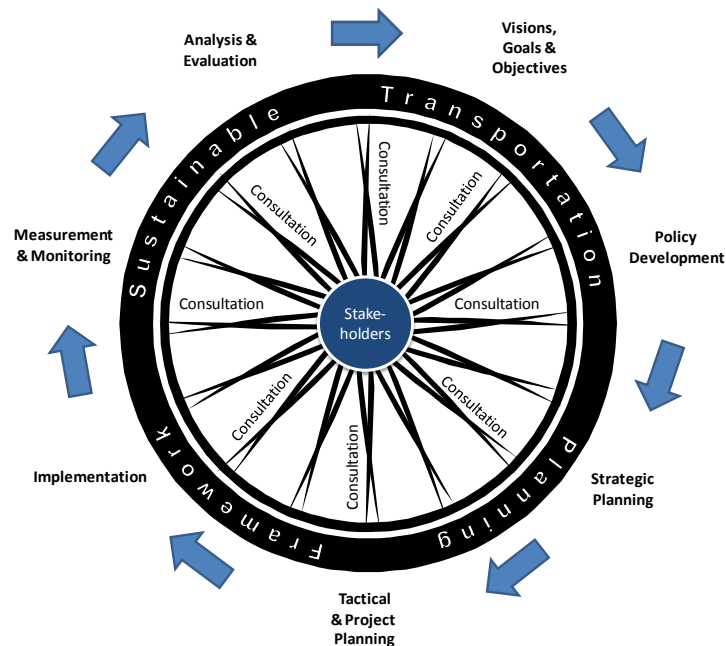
Analysis & Evaluation

Visions, Goals & Objectives

Policy Development

Strategic Planning

Tactical & Project Planning

Implementation

Measurement & Monitoring

Sustainable Transportation Planning Framework

Consultation

Consultation

Consultation

Consultation

Consultation

Consultation

Consultation

Consultation

Stakeholders